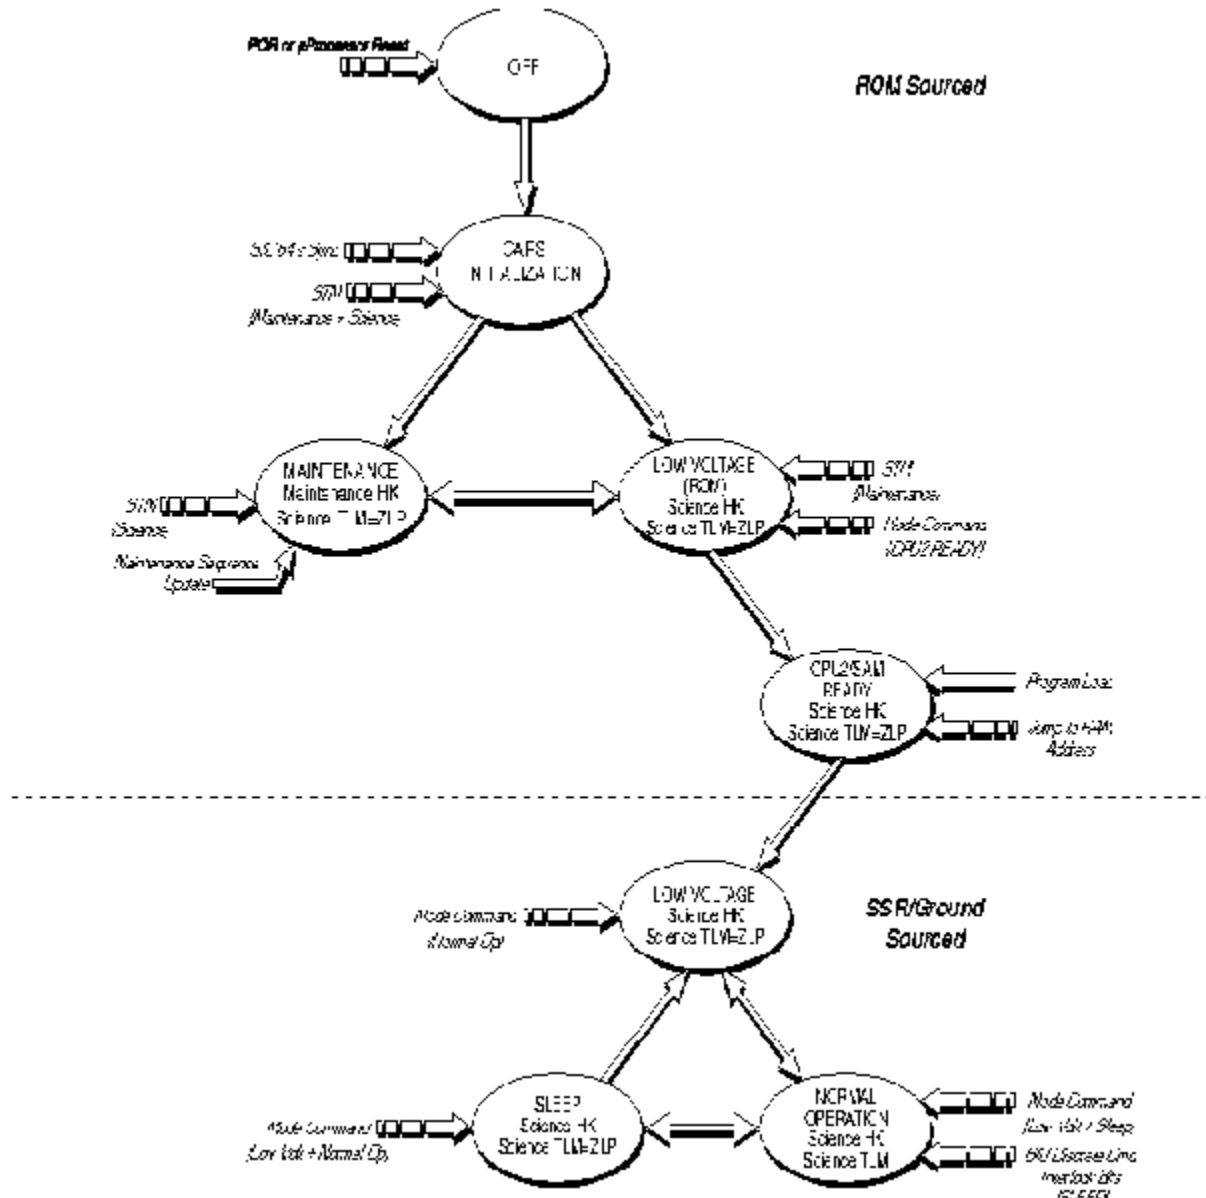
POR or μProcessor Reset

OFF

ROM Sourced

SSR 64-s Sync

STM (Maintenance + Science)

CAPS INITIALIZATION

MAINTENANCE
Maintenance HK
Science TLM=ZLP

STM (Science)

Maintenance Sequence Update

LOW VOLTAGE (ROM)
Science HK
Science TLM=ZLP

STM (Maintenance)

Mode Command (CPU2 READY)

CPU2/RAM READY
Science HK
Science TLM=ZLP

Program Load

Jump to RAM Address

LOW VOLTAGE
Science HK
Science TLM=ZLP

Mode Command (Normal Op)

SSR/Ground Sourced

SLEEP
Science HK
Science TLM=ZLP

Mode Command (Low Volt + Normal Op)

NORMAL OPERATION
Science HK
Science TLM

Mode Command (Low Volt + Sleep)

BIU Discrete Line Interlock Bits (SLEEP)